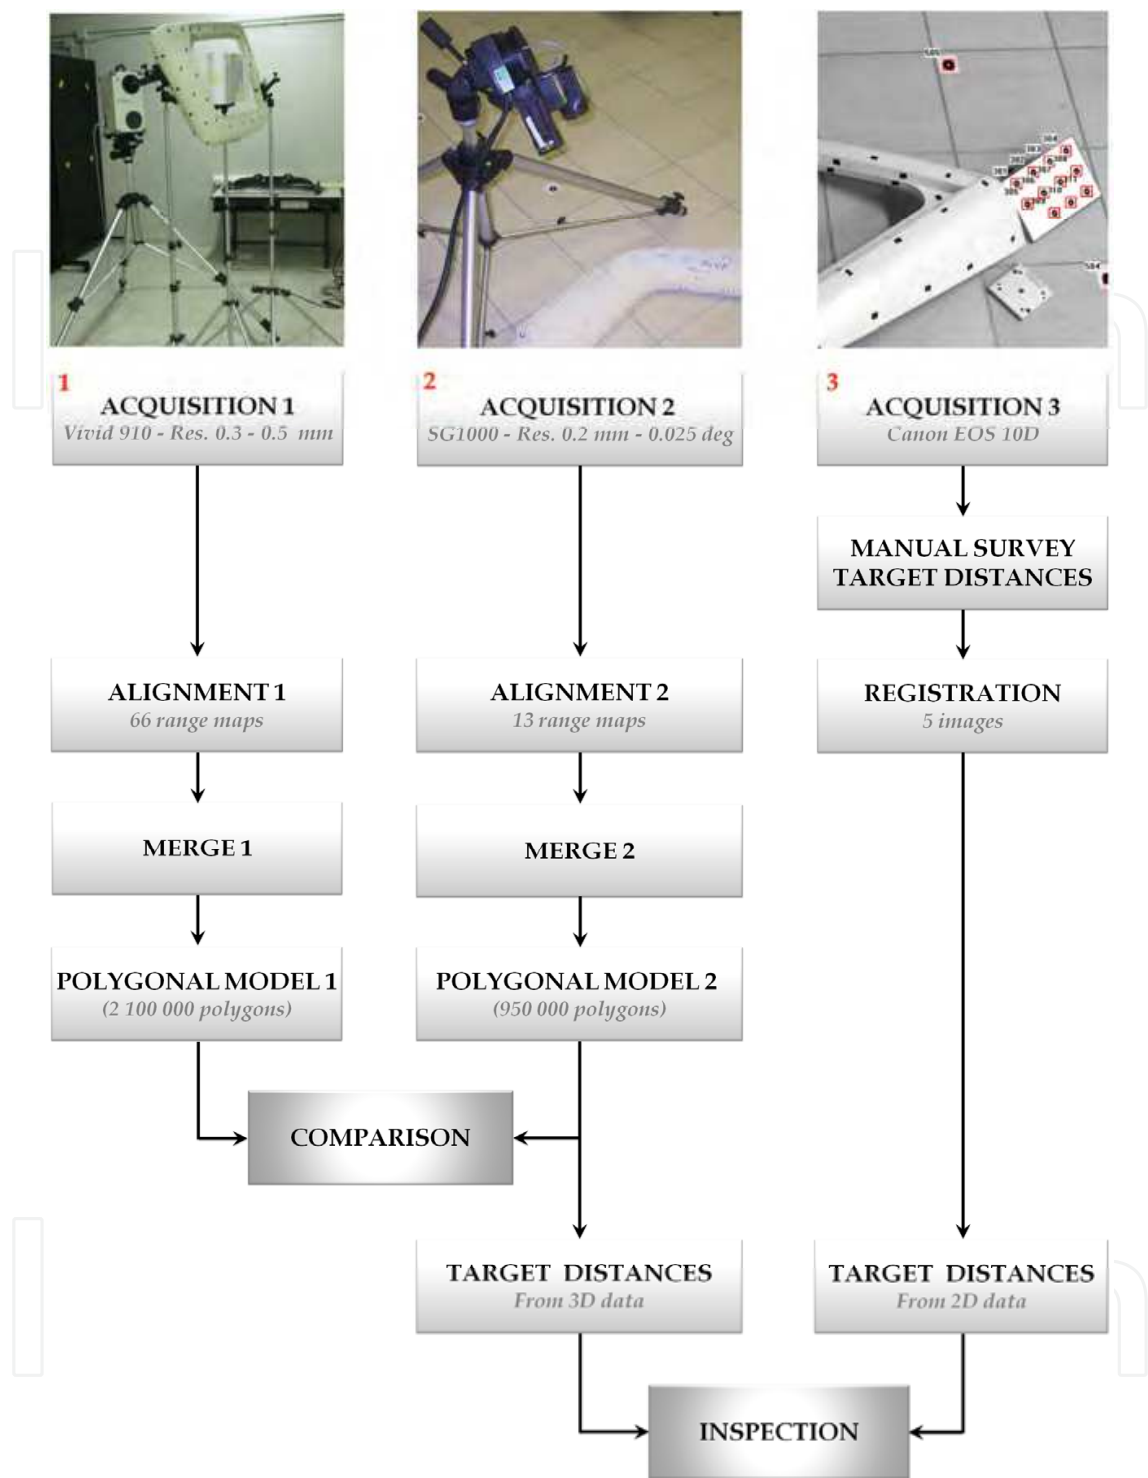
1
ACQUISITION 1
Vivid 910 - Res. 0.3 - 0.5 mm

2
ACQUISITION 2
SG1000 - Res. 0.2 mm - 0.025 deg

3
ACQUISITION 3
Canon EOS 10D

MANUAL SURVEY
TARGET DISTANCES

ALIGNMENT 1
66 range maps

ALIGNMENT 2
13 range maps

REGISTRATION
5 images

MERGE 1

MERGE 2

POLYGONAL MODEL 1
(2 100 000 polygons)

POLYGONAL MODEL 2
(950 000 polygons)

COMPARISON

TARGET DISTANCES
From 3D data

TARGET DISTANCES
From 2D data

INSPECTION